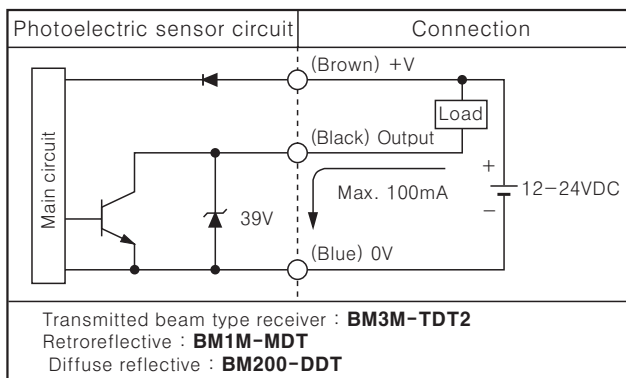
| Photoelectric sensor circuit | Connection |
|---|---|

Main circuit

39V

(Brown) +V

Load

(Black) Output

Max. 100mA

+

−

12−24VDC

(Blue) 0V

Transmitted beam type receiver : **BM3M-TDT2**
Retroreflective : **BM1M-MDT**
Diffuse reflective : **BM200-DDT**